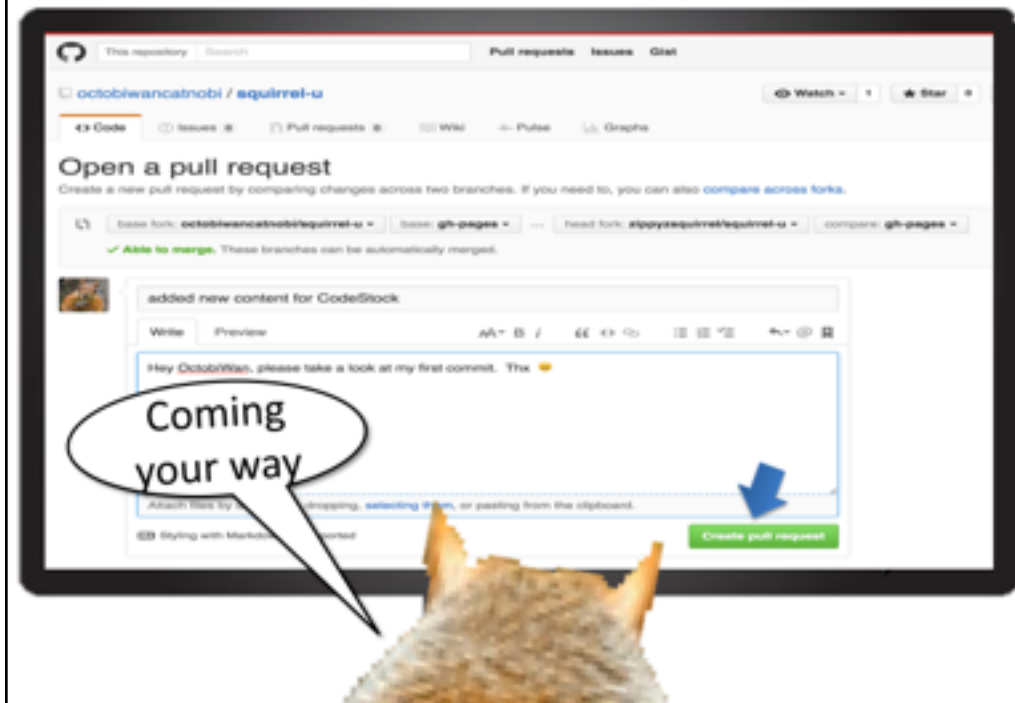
This repository Search Pull requests Issues Gist

octobiwancatnobi / squirrel-u

Watch 1 Star 0

Code Issues 0 Pull requests 0 Wiki Pulse Graphs

Open a pull request

Create a new pull request by comparing changes across two branches. If you need to, you can also compare across forks.

base fork: octobiwancatnobi/squirrel-u base: gh-pages ... head fork: zippyzsquirrel/squirrel-u compare: gh-pages

✓ Able to merge. These branches can be automatically merged.

added new content for CodeStock

Write Preview

Hey OctobiWan, please take a look at my first commit. Thx

Coming your way

Attach files by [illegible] dropping, selecting them, or pasting from the clipboard.

Styling with Markdo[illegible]ported

Create pull request